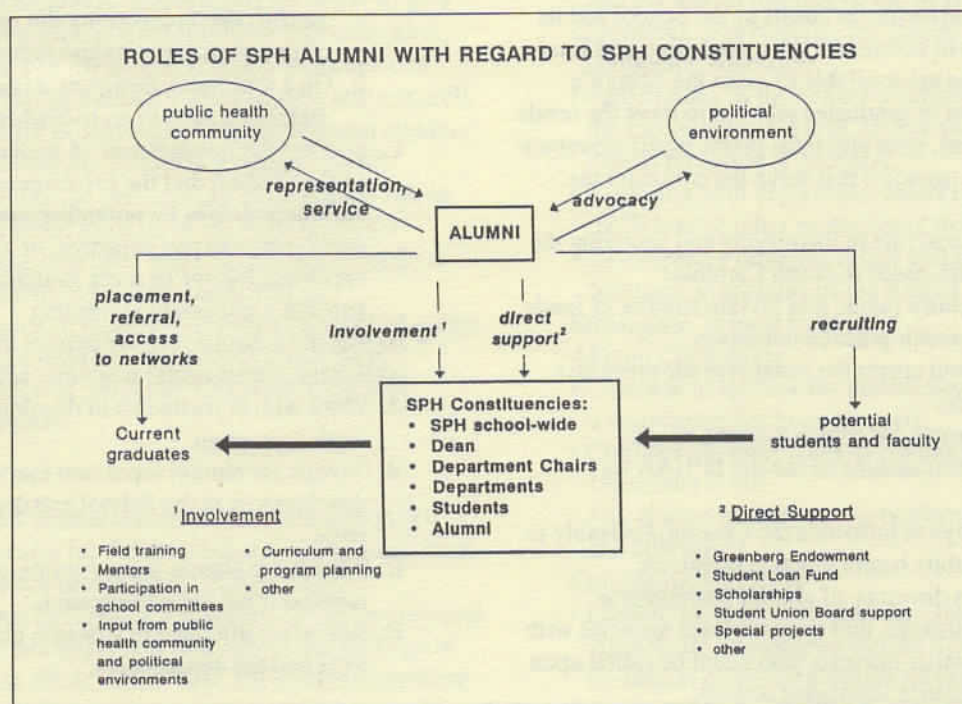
ROLES OF SPH ALUMNI WITH REGARD TO SPH CONSTITUENCIES

public health community

political environment

representation, service

advocacy

ALUMNI

placement, referral, access to networks

involvement ¹

direct support ²

recruiting

Current graduates

SPH Constituencies:
• SPH school-wide
• Dean
• Department Chairs
• Departments
• Students
• Alumni

potential students and faculty

¹ Involvement

• Field training
• Mentors
• Participation in school committees
• Input from public health community and political environments
• Curriculum and program planning
• other

² Direct Support

• Greenberg Endowment
• Student Loan Fund
• Scholarships
• Student Union Board support
• Special projects
• other